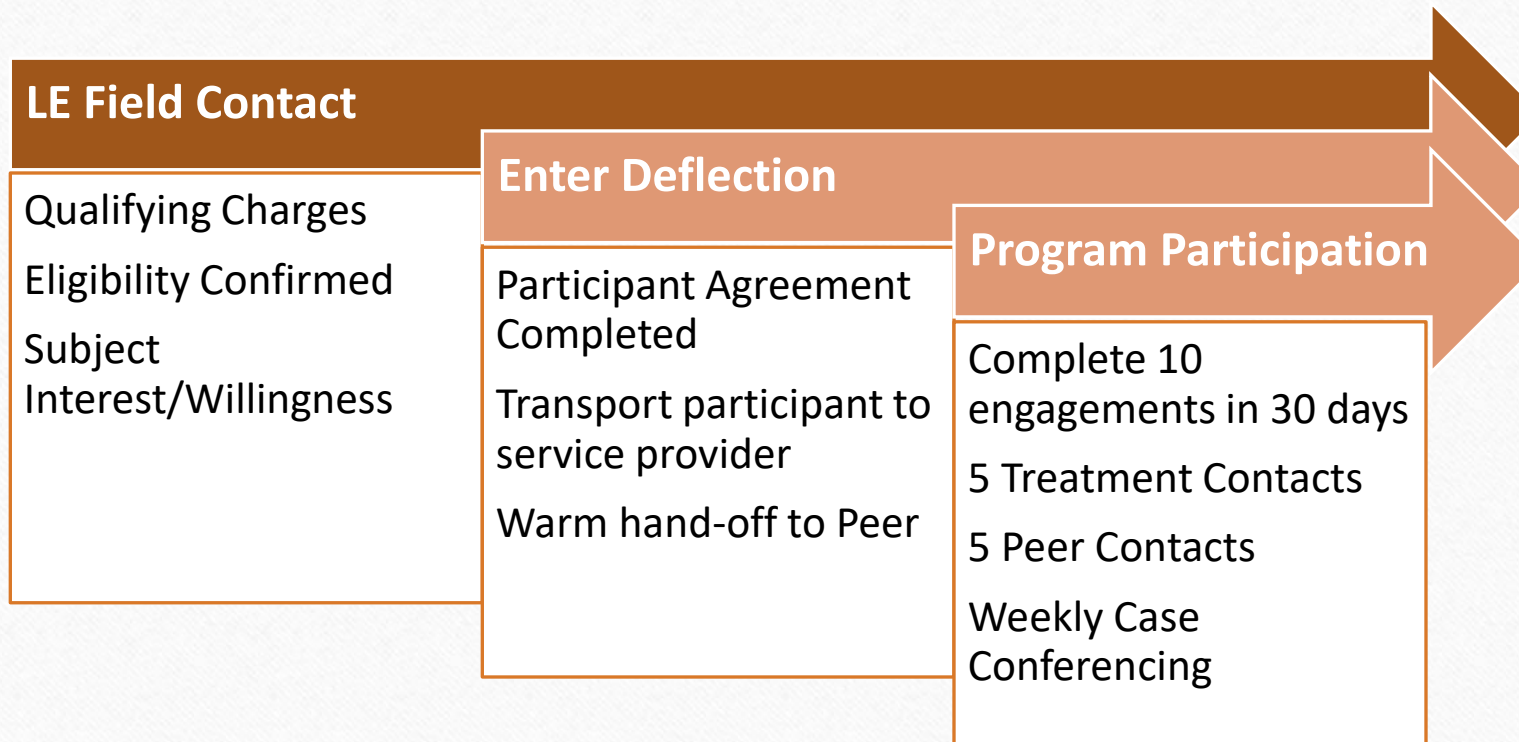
LE Field Contact

Qualifying Charges

Eligibility Confirmed

Subject Interest/Willingness

Enter Deflection

Participant Agreement Completed

Transport participant to service provider

Warm hand-off to Peer

Program Participation

Complete 10 engagements in 30 days

5 Treatment Contacts

5 Peer Contacts

Weekly Case Conferencing